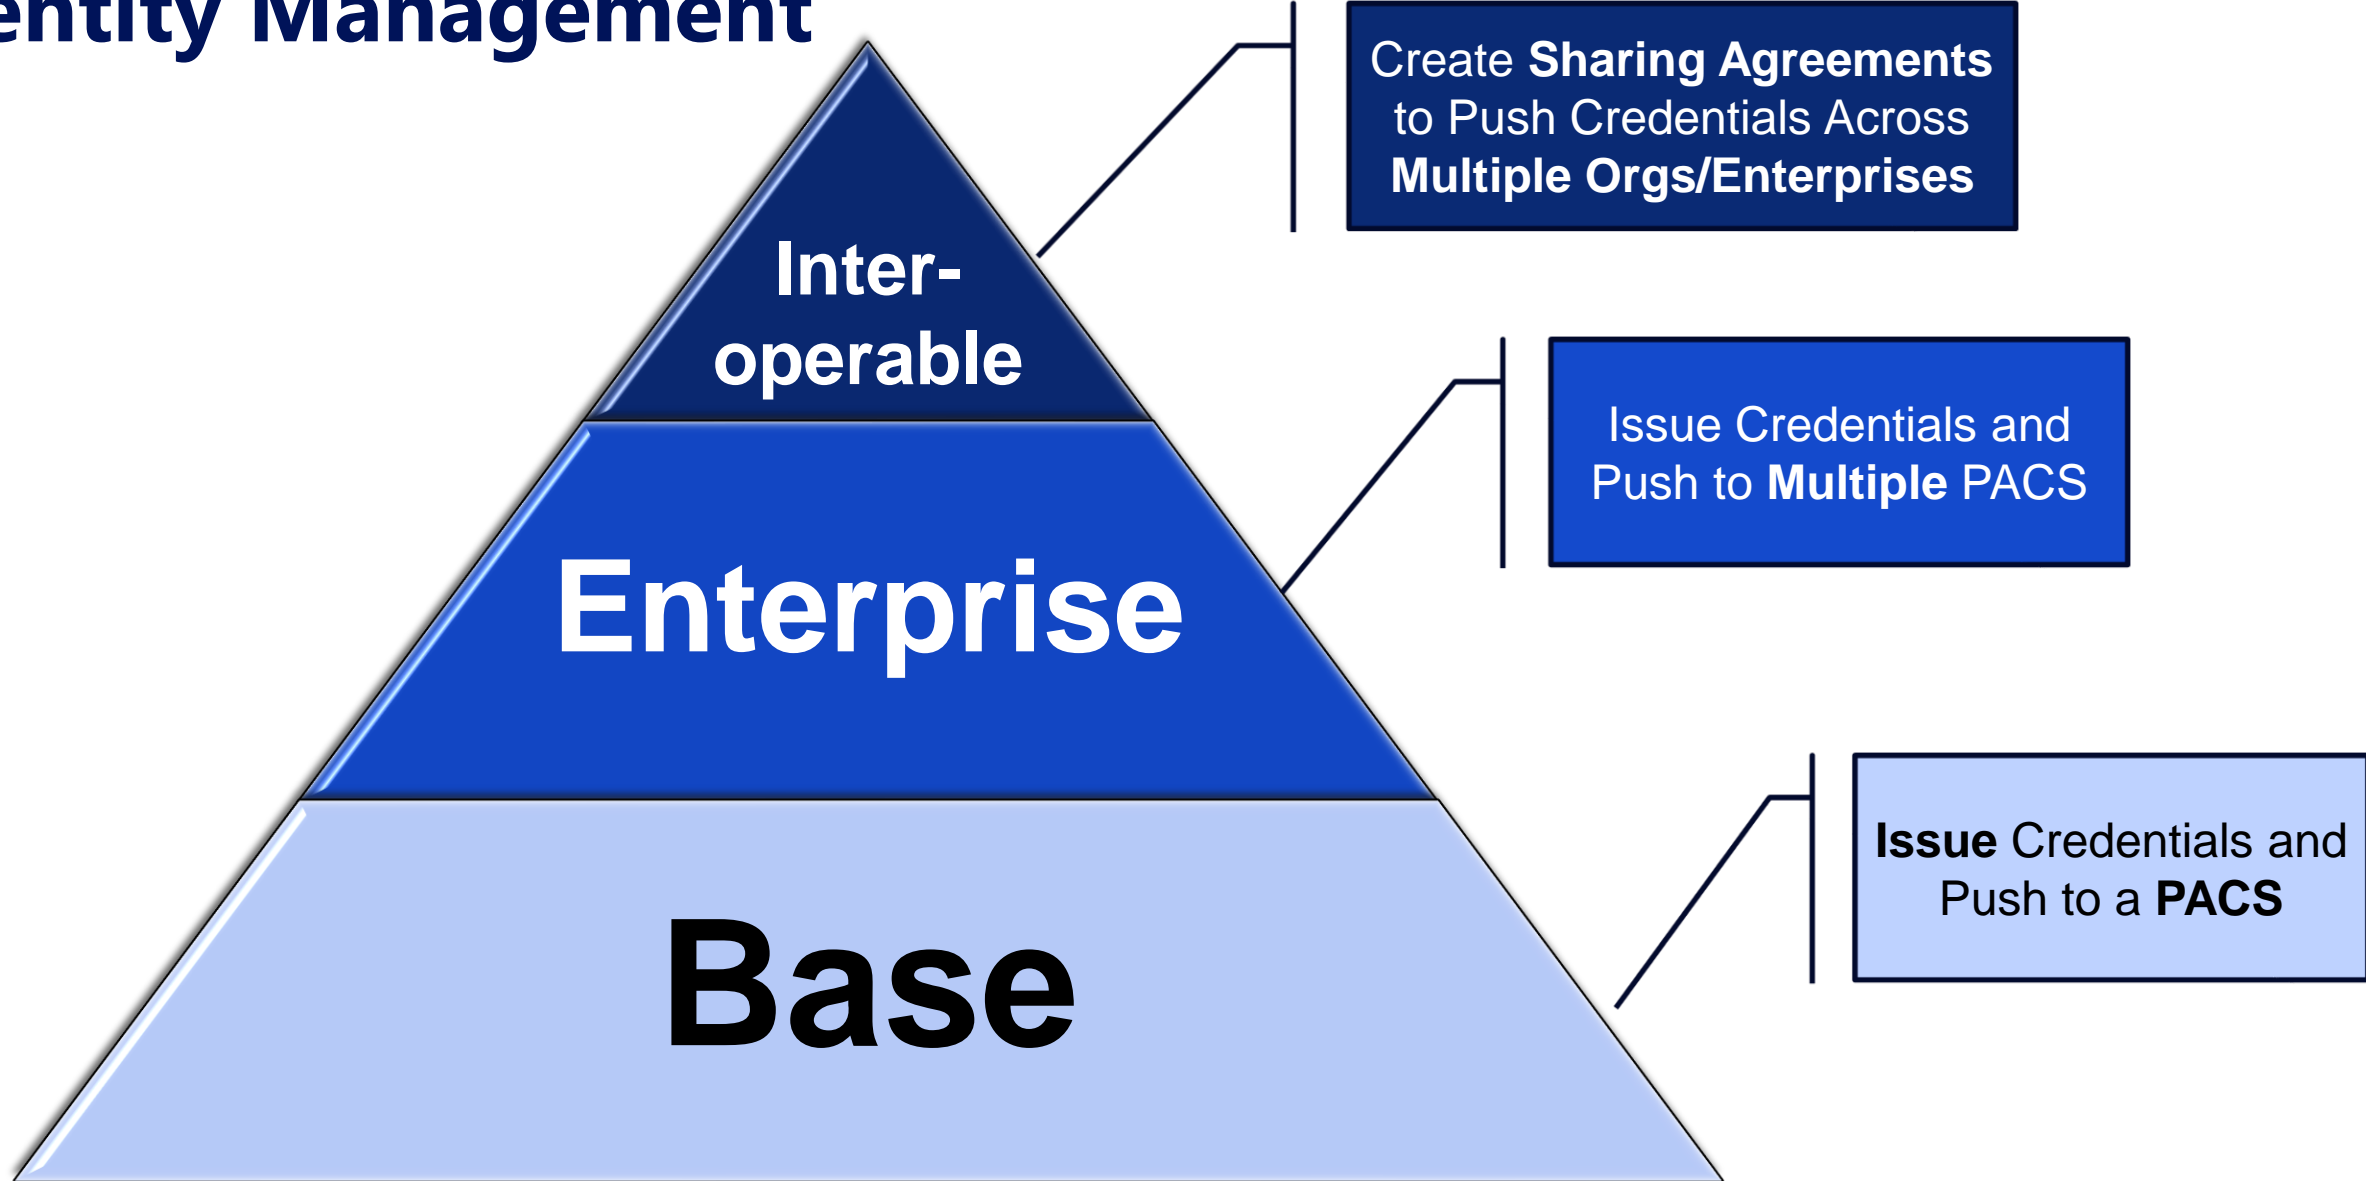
entity Management

Create Sharing Agreements to Push Credentials Across Multiple Orgs/Enterprises

Inter-operable

Issue Credentials and Push to Multiple PACS

Enterprise

Issue Credentials and Push to a PACS

Base